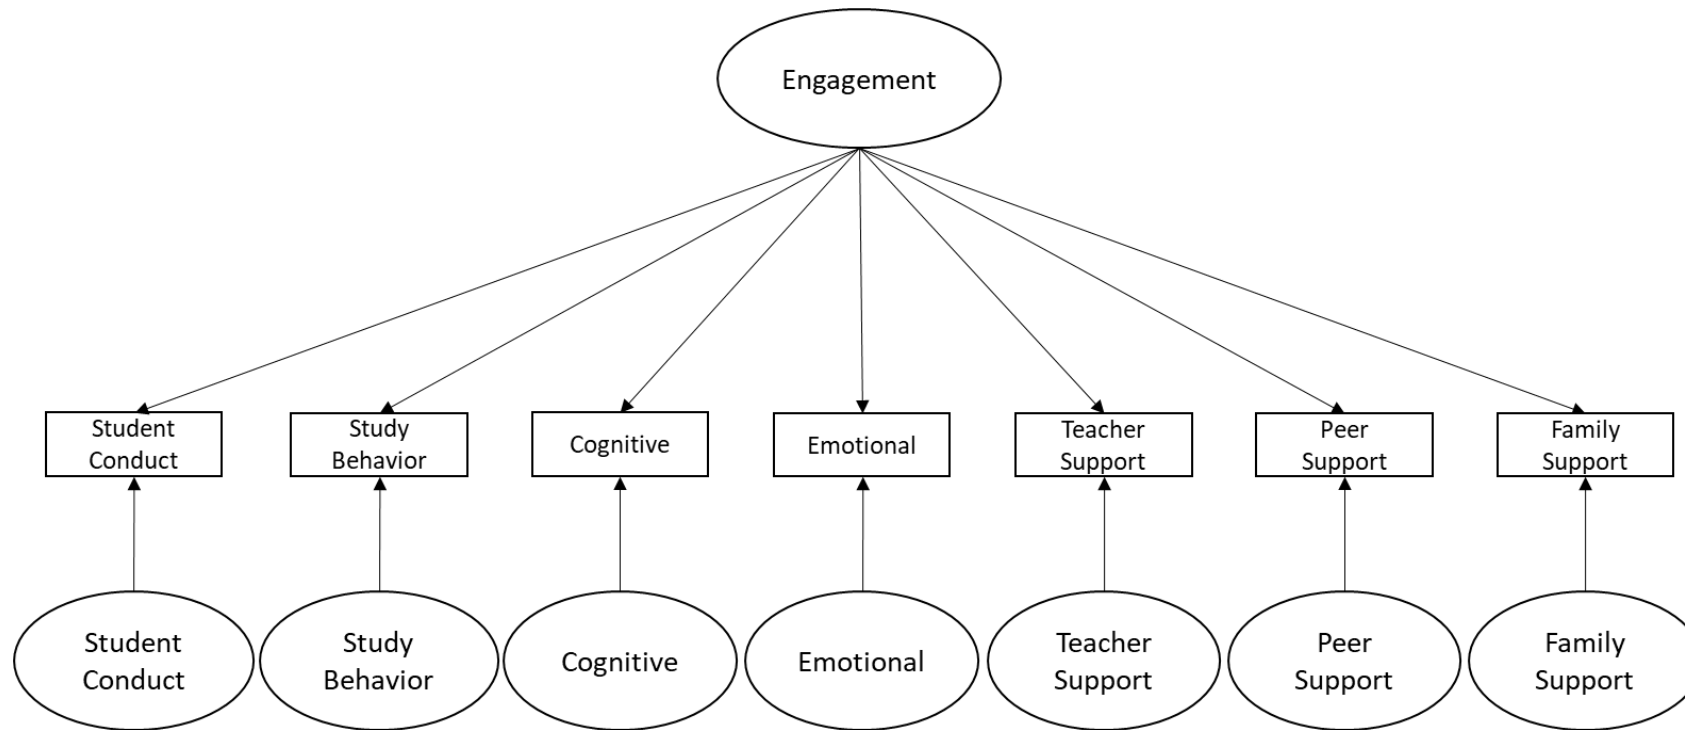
Engagement

Student Conduct

Study Behavior

Cognitive

Emotional

Teacher Support

Peer Support

Family Support

Student Conduct

Study Behavior

Cognitive

Emotional

Teacher Support

Peer Support

Family Support